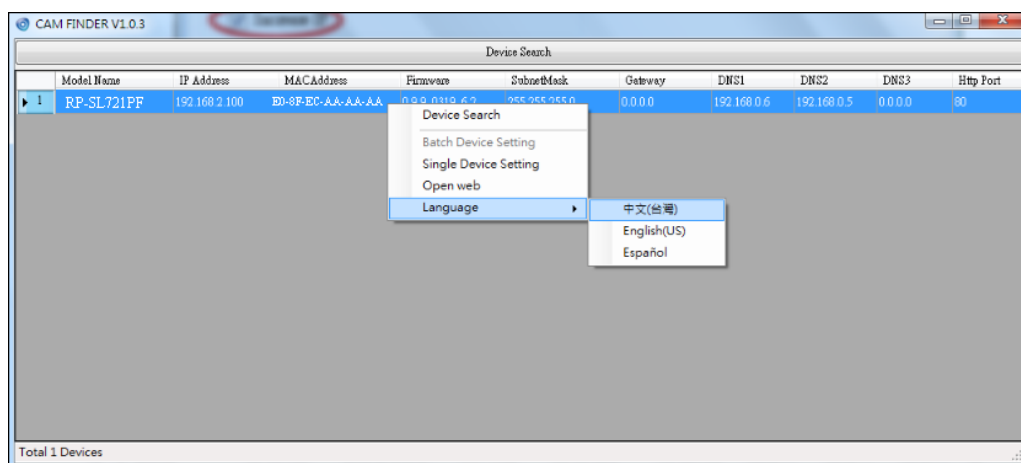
CAM FINDER V1.0.3

Device Search

|  | Model Name | IP Address | MACAddress | Firmware | SubnetMask | Gateway | DNS1 | DNS2 | DNS3 | Http Port |
|---|---|---|---|---|---|---|---|---|---|---|
| 1 | RP-SL721PF | 192.168.2.100 | E0-8F-EC-AA-AA-AA | 0.9.8_0319_6.2 | 255.255.255.0 | 0.0.0.0 | 192.168.0.6 | 192.168.0.5 | 0.0.0.0 | 80 |

Device Search
Batch Device Setting
Single Device Setting
Open web
Language

中文(台灣)
English(US)
Español

Total 1 Devices